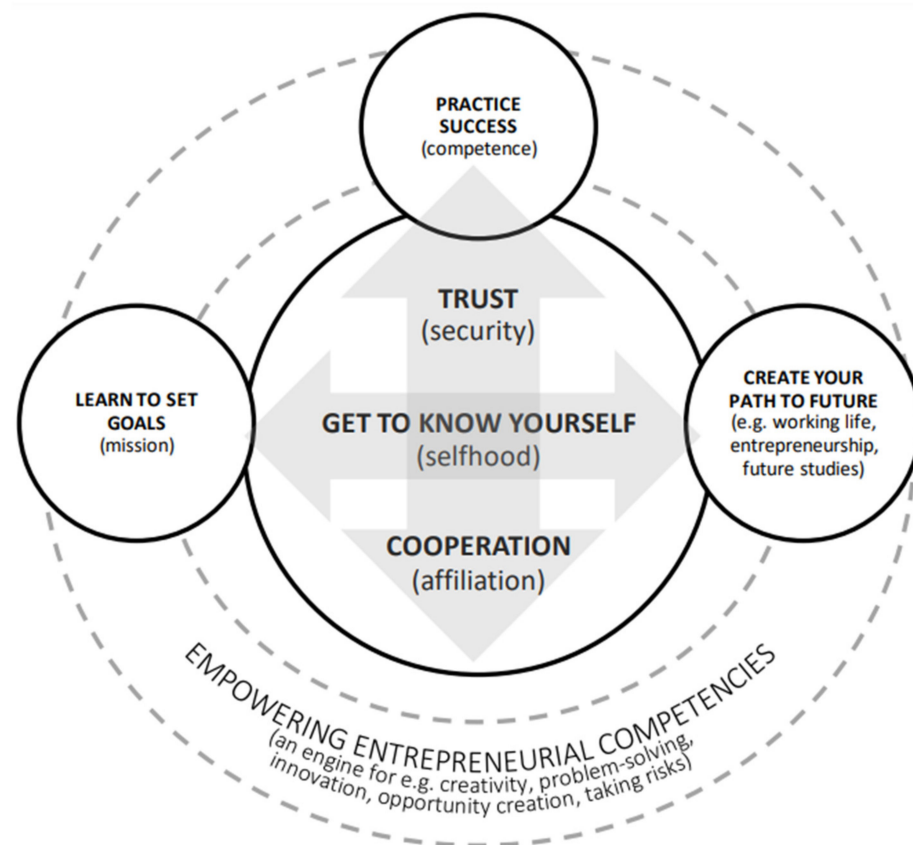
PRACTICE SUCCESS
(competence)

TRUST
(security)

LEARN TO SET GOALS
(mission)

GET TO KNOW YOURSELF
(selfhood)

CREATE YOUR PATH TO FUTURE
(e.g. working life, entrepreneurship, future studies)

COOPERATION
(affiliation)

EMPOWERING ENTREPRENEURIAL COMPETENCIES
(an engine for e.g. creativity, problem-solving, innovation, opportunity creation, taking risks)